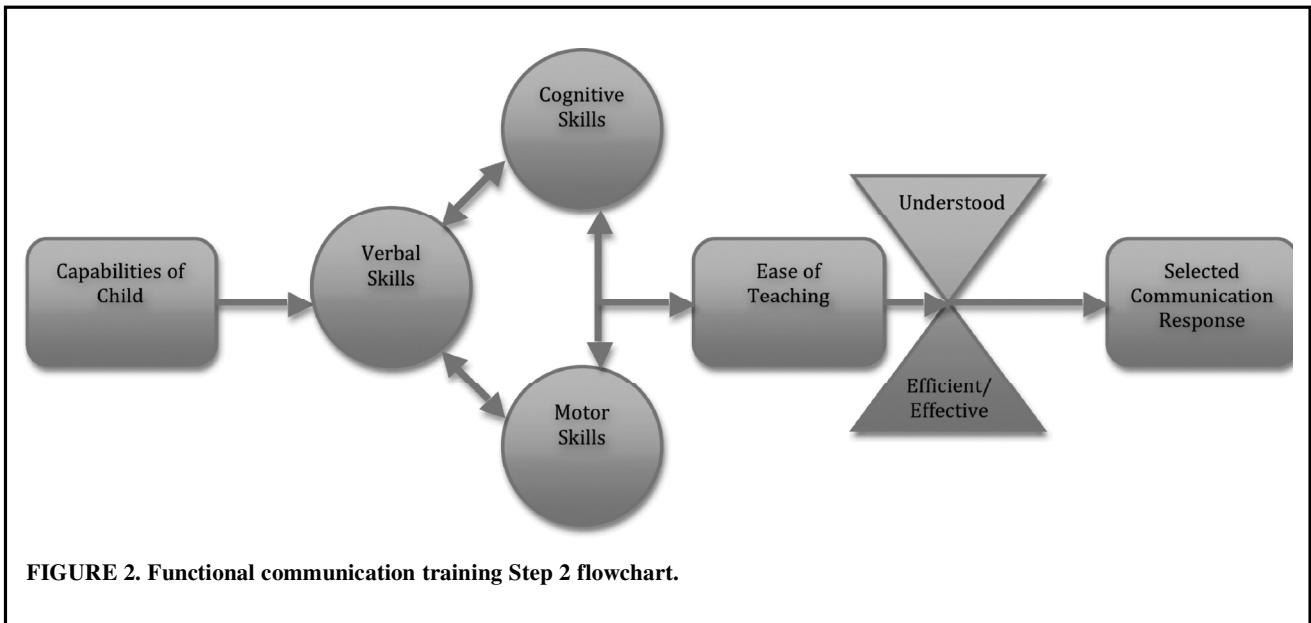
Capabilities of Child

Verbal Skills

Cognitive Skills

Motor Skills

Ease of Teaching

Understood

Efficient/ Effective

Selected Communication Response

FIGURE 2. Functional communication training Step 2 flowchart.